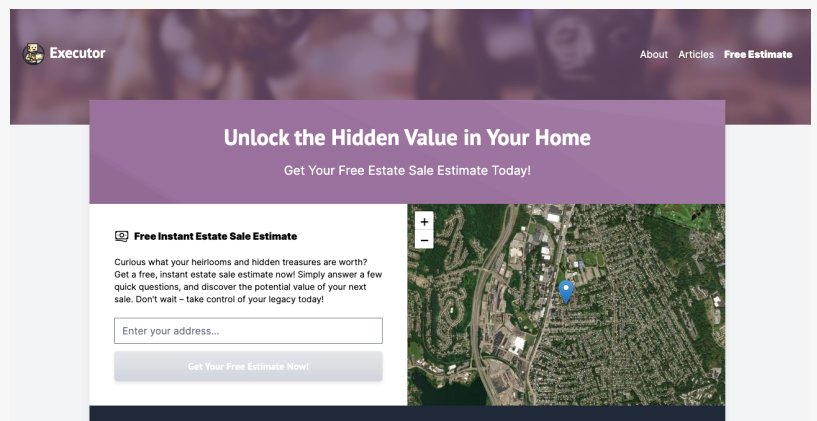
Executor

About Articles Free Estimate

Unlock the Hidden Value in Your Home

Get Your Free Estate Sale Estimate Today!

Free Instant Estate Sale Estimate

Curious what your heirlooms and hidden treasures are worth? Get a free, instant estate sale estimate now! Simply answer a few quick questions, and discover the potential value of your next sale. Don't wait – take control of your legacy today!

Enter your address...

Get Your Free Estimate Now!

+
−